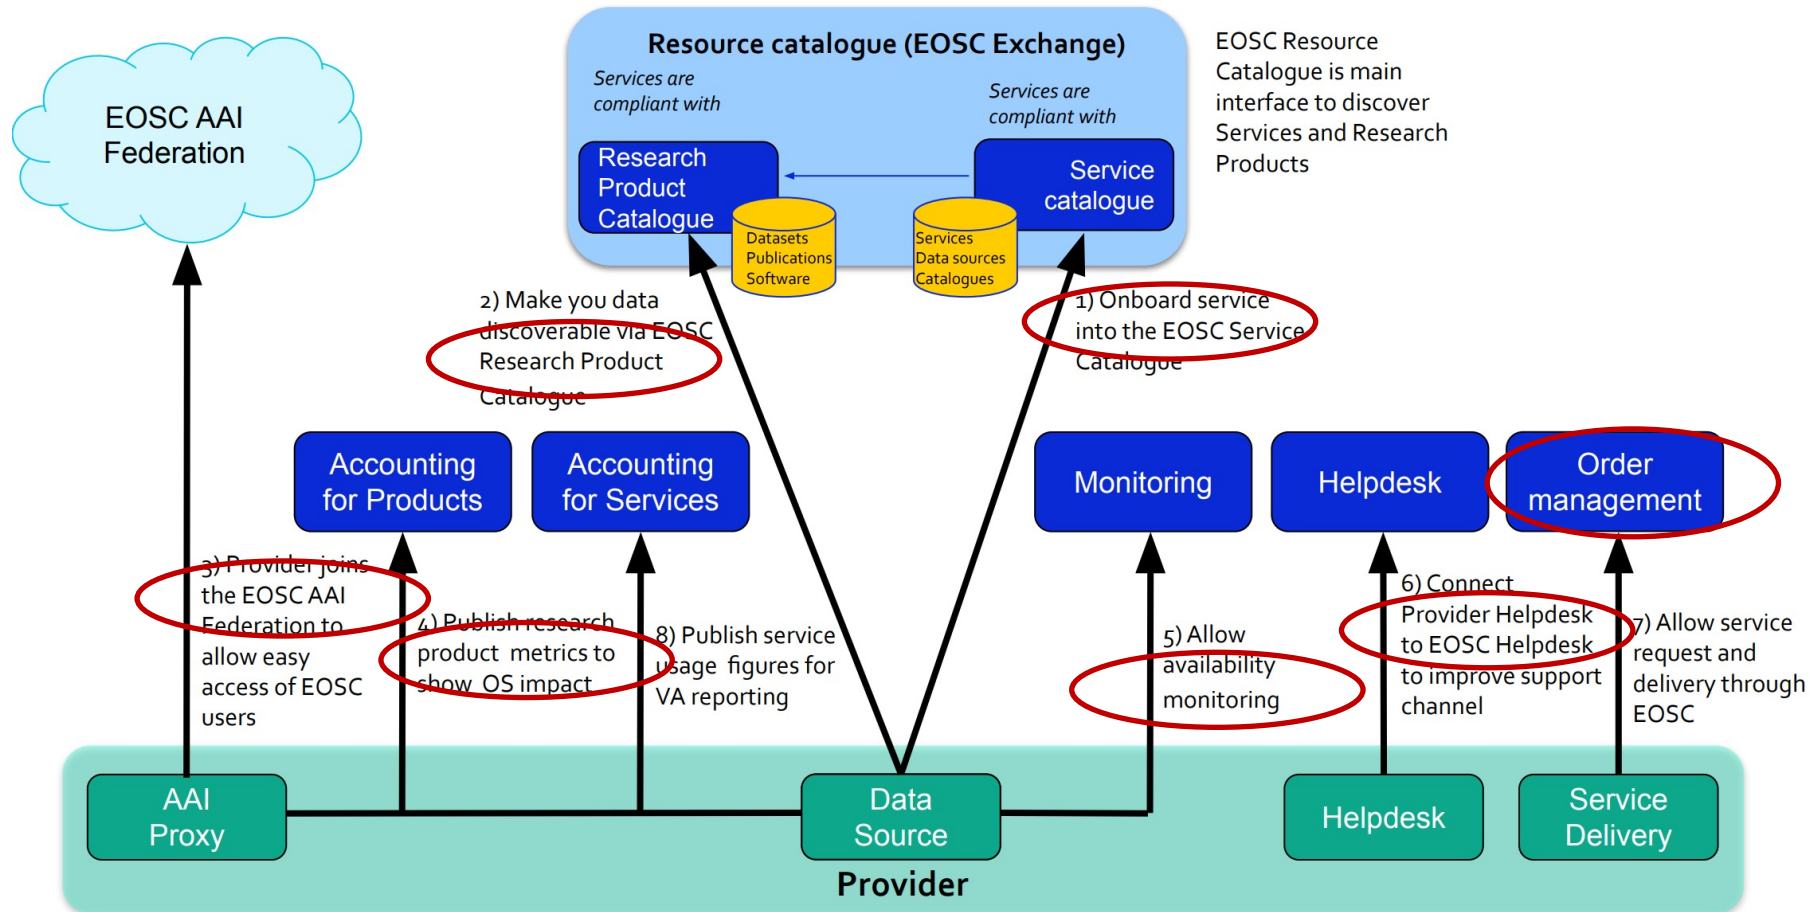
EOSC AAI Federation

Resource catalogue (EOSC Exchange)

Services are compliant with

Services are compliant with

Research Product Catalogue

Service catalogue

Datasets
Publications
Software

Services
Data sources
Catalogues

EOSC Resource Catalogue is main interface to discover Services and Research Products

2) Make you data discoverable via EOSC Research Product Catalogue

1) Onboard service into the EOSC Service Catalogue

Accounting for Products

Accounting for Services

Monitoring

Helpdesk

Order management

3) Provider joins the EOSC AAI Federation to allow easy access of EOSC users

4) Publish research product metrics to show OS impact

8) Publish service usage figures for VA reporting

5) Allow availability monitoring

6) Connect Provider Helpdesk to EOSC Helpdesk to improve support channel

7) Allow service request and delivery through EOSC

AAI Proxy

Data Source

Helpdesk

Service Delivery

Provider